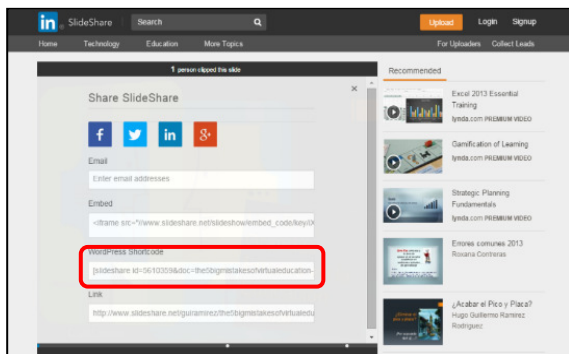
in SlideShare Search Upload Login Signup

Home Technology Education More Topics For Uploaders Collect Leads

1 person clipped this slide

Share SlideShare

×

f t in g+

Email

Enter email addresses

Embed

<iframe src="//www.slideshare.net/slideshow/embed_code/key/0

WordPress Shortcode

[slideshare id=5610359&doc=the5bigmistakesofvirtualeducation-

Link

http://www.slideshare.net/guramirez/the5bigmistakesofvirtualedu

Recommended

Excel 2013 Essential Training
lynda.com PREMIUM VIDEO

Gamification of Learning
lynda.com PREMIUM VIDEO

Strategic Planning Fundamentals
lynda.com PREMIUM VIDEO

Errores comunes 2013
Roxana Contreras

¿Acabar el Pico y Placa?
Hugo Guillermo Ramirez Rodriguez